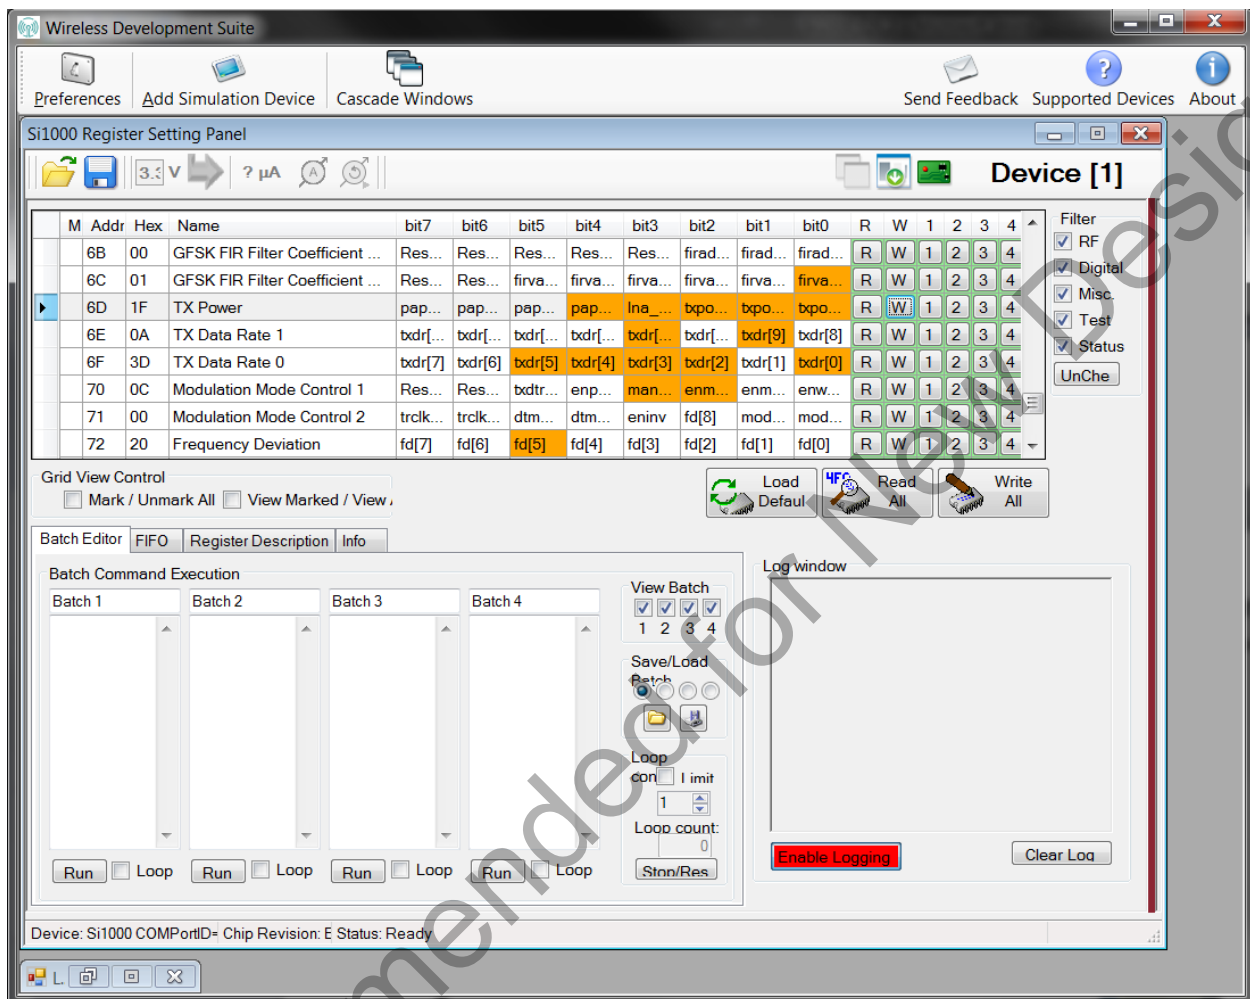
Wireless Development Suite

Preferences Add Simulation Device Cascade Windows Send Feedback Supported Devices About

Si1000 Register Setting Panel

3.3 V ? µA

Device [1]

| M | Addr | Hex | Name | bit7 | bit6 | bit5 | bit4 | bit3 | bit2 | bit1 | bit0 | R | W | 1 | 2 | 3 | 4 |
|---|---|---|---|---|---|---|---|---|---|---|---|---|---|---|---|---|---|
| | 6B | 00 | GFSK FIR Filter Coefficient ... | Res... | Res... | Res... | Res... | Res... | firad... | firad... | firad... | R | W | 1 | 2 | 3 | 4 |
| | 6C | 01 | GFSK FIR Filter Coefficient ... | Res... | Res... | firva... | firva... | firva... | firva... | firva... | firva... | R | W | 1 | 2 | 3 | 4 |
| | 6D | 1F | TX Power | pap... | pap... | pap... | pap... | lna_... | txpo... | txpo... | txpo... | R | W | 1 | 2 | 3 | 4 |
| | 6E | 0A | TX Data Rate 1 | txdr[... | txdr[... | txdr[... | txdr[... | txdr[... | txdr[... | txdr[9] | txdr[8] | R | W | 1 | 2 | 3 | 4 |
| | 6F | 3D | TX Data Rate 0 | txdr[7] | txdr[6] | txdr[5] | txdr[4] | txdr[3] | txdr[2] | txdr[1] | txdr[0] | R | W | 1 | 2 | 3 | 4 |
| | 70 | 0C | Modulation Mode Control 1 | Res... | Res... | txdtr... | enp... | man... | enm... | enm... | enw... | R | W | 1 | 2 | 3 | 4 |
| | 71 | 00 | Modulation Mode Control 2 | trclk... | trclk... | dtm... | dtm... | eninv | fd[8] | mod... | mod... | R | W | 1 | 2 | 3 | 4 |
| | 72 | 20 | Frequency Deviation | fd[7] | fd[6] | fd[5] | fd[4] | fd[3] | fd[2] | fd[1] | fd[0] | R | W | 1 | 2 | 3 | 4 |

Filter
RF
Digital
Misc.
Test
Status
UnChe

Grid View Control
Mark / Unmark All View Marked / View /

Load Defaul
Read All
Write All

Batch Editor FIFO Register Description Info

Batch Command Execution
Batch 1 Batch 2 Batch 3 Batch 4

View Batch
1 2 3 4

Save/Load Batch

Loop
con Limit
1
Loop count:
0
Stop/Res

Run Loop Run Loop Run Loop Run Loop

Log window

Enable Logging Clear Log

Device: Si1000 COMPortID= Chip Revision: E Status: Ready

L

Recommended for New Design